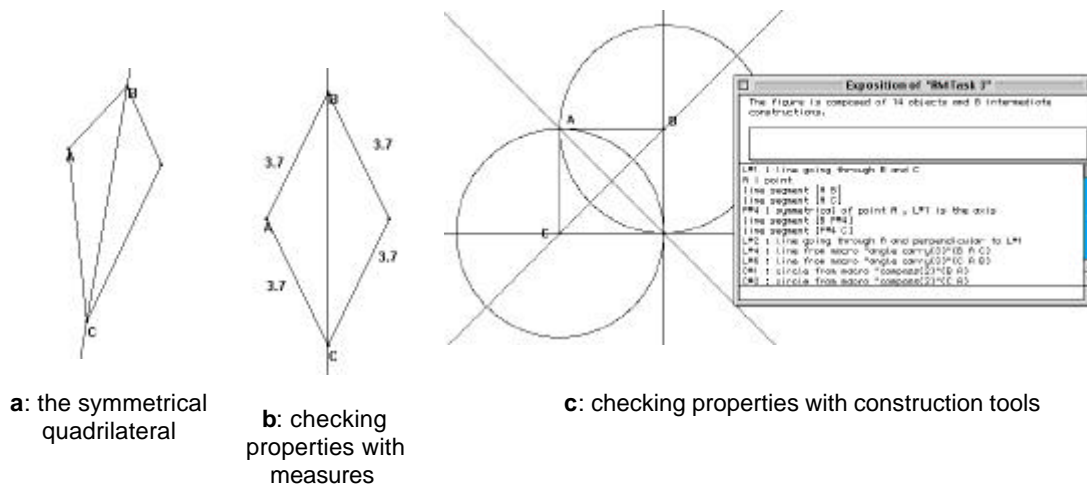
B
A
C

3.7
3.7
B
A
3.7
3.7
C

A
B
C

Exposition of "RMTask 3"
The figure is composed of 14 objects and 8 intermediate constructions.

L#1 : line going through B and C
A : point
line segment [A B]
line segment [A C]
P#4 : symmetrical of point A , L#1 is the axis
line segment [B P#4]
line segment [P#4 C]
L#2 : line going through A and perpendicular to L#1
L#4 : line from macro "angle carry[3]"(B A C)
L#6 : line from macro "angle carry[3]"(C A B)
C#8 : circle from macro "compass[2]"(B A)
C#9 : circle from macro "compass[2]"(C A)

a: the symmetrical quadrilateral

b: checking properties with measures

c: checking properties with construction tools